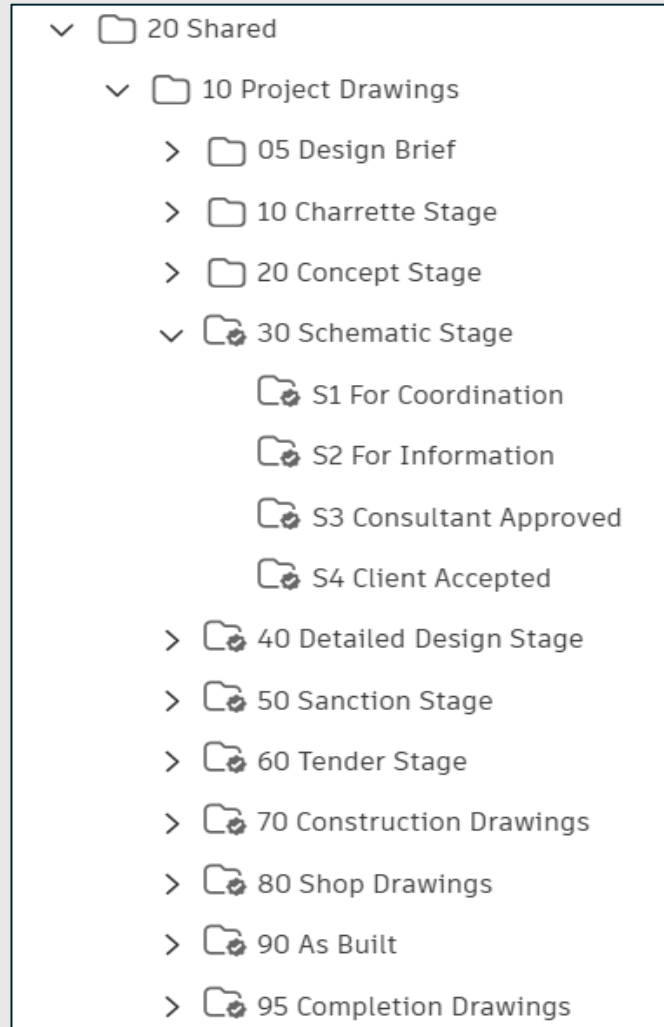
20 Shared
10 Project Drawings
05 Design Brief
10 Charrette Stage
20 Concept Stage
30 Schematic Stage
S1 For Coordination
S2 For Information
S3 Consultant Approved
S4 Client Accepted
40 Detailed Design Stage
50 Sanction Stage
60 Tender Stage
70 Construction Drawings
80 Shop Drawings
90 As Built
95 Completion Drawings